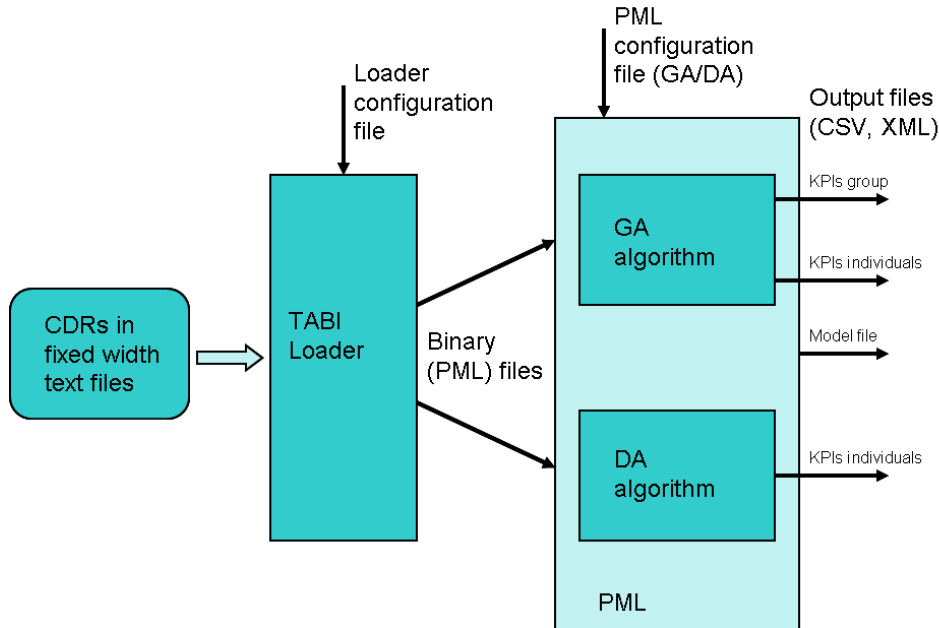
PML configuration file (GA/DA)

Loader configuration file

Output files (CSV, XML)

KPIs group

GA algorithm

KPIs individuals

CDRs in fixed width text files

TABI Loader

Binary (PML) files

Model file

DA algorithm

KPIs individuals

PML